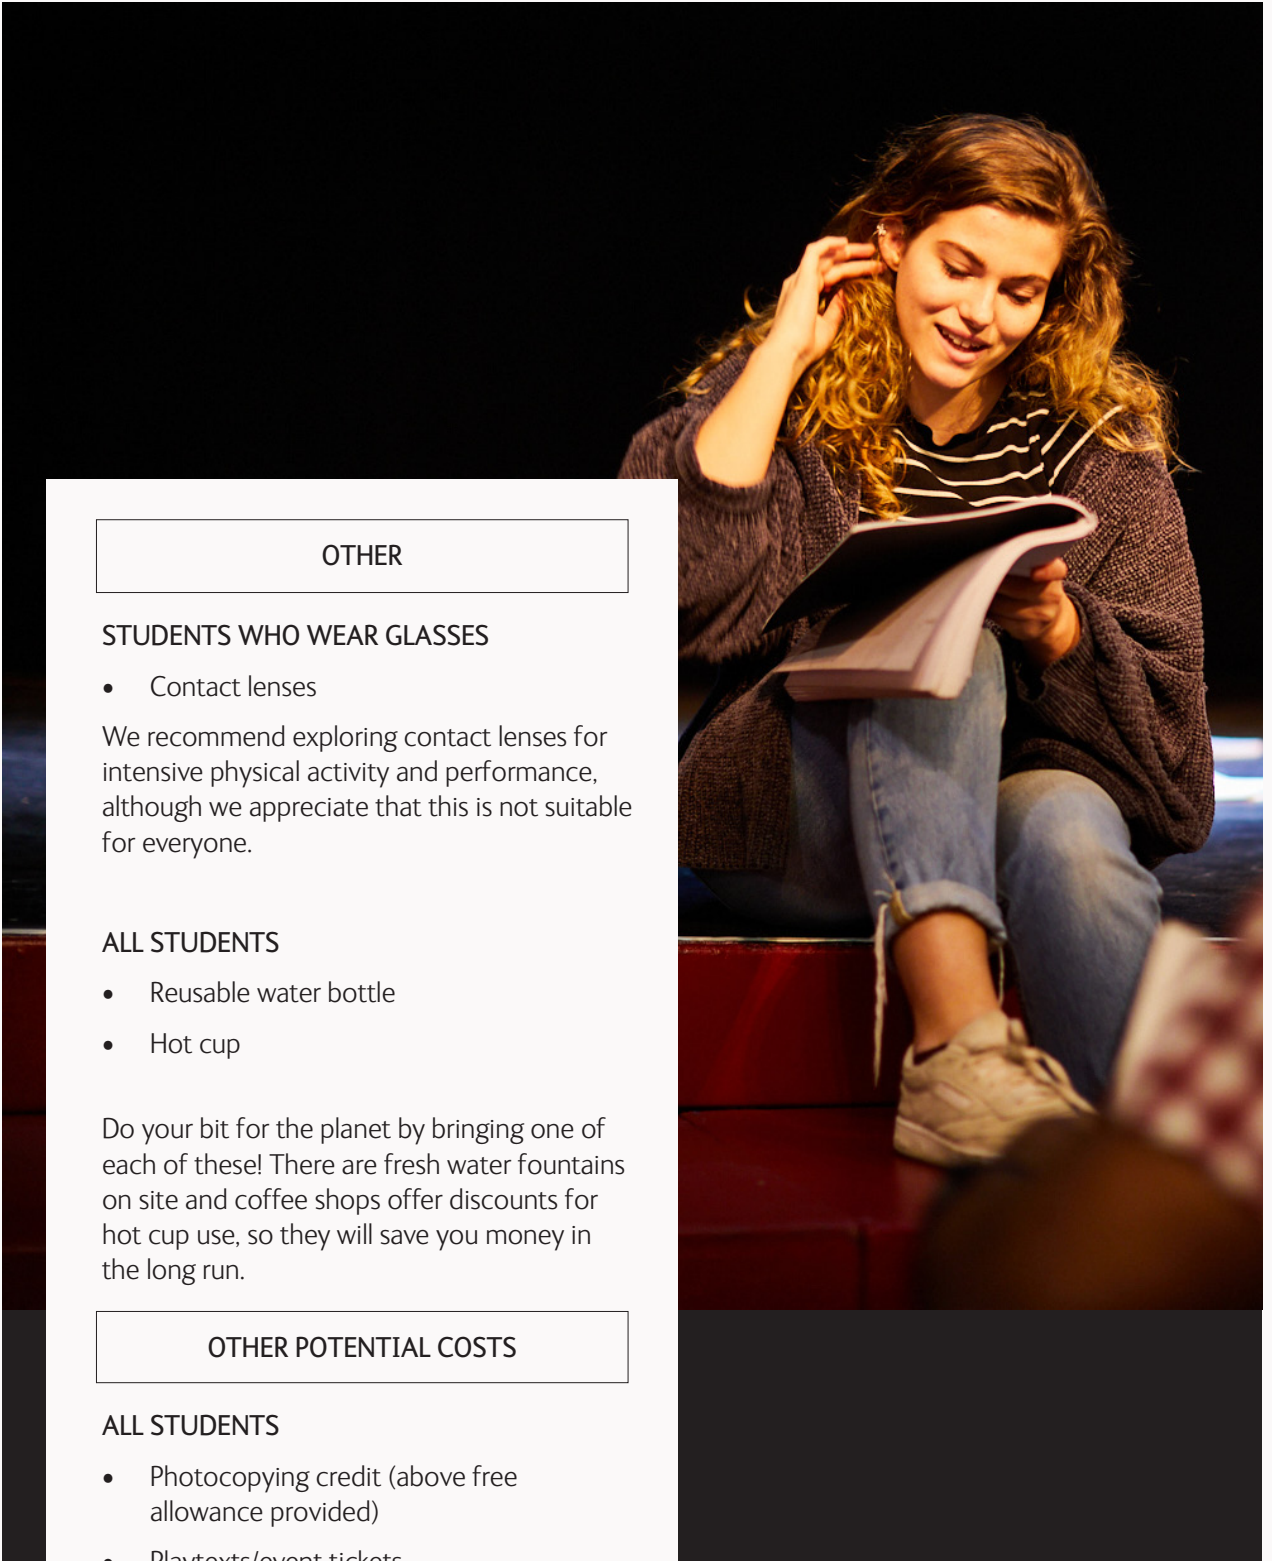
OTHER

STUDENTS WHO WEAR GLASSES

- Contact lenses

We recommend exploring contact lenses for intensive physical activity and performance, although we appreciate that this is not suitable for everyone.

ALL STUDENTS

- Reusable water bottle
- Hot cup

Do your bit for the planet by bringing one of each of these! There are fresh water fountains on site and coffee shops offer discounts for hot cup use, so they will save you money in the long run.

OTHER POTENTIAL COSTS

ALL STUDENTS

- Photocopying credit (above free allowance provided)
- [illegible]